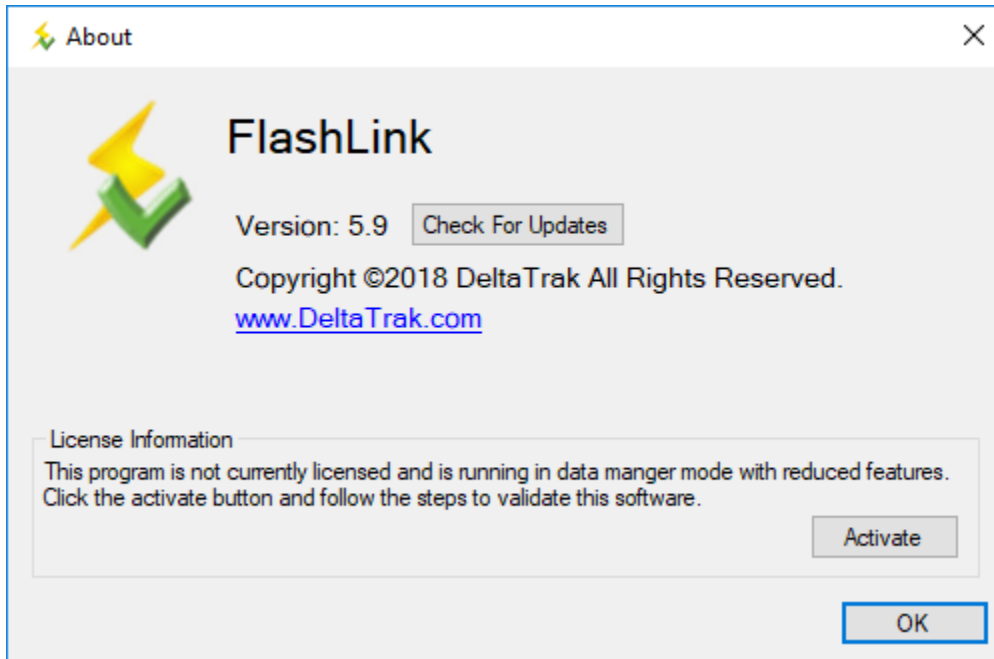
About

FlashLink

Version: 5.9 Check For Updates

Copyright ©2018 DeltaTrak All Rights Reserved.

www.DeltaTrak.com

License Information

This program is not currently licensed and is running in data manger mode with reduced features. Click the activate button and follow the steps to validate this software.

Activate

OK